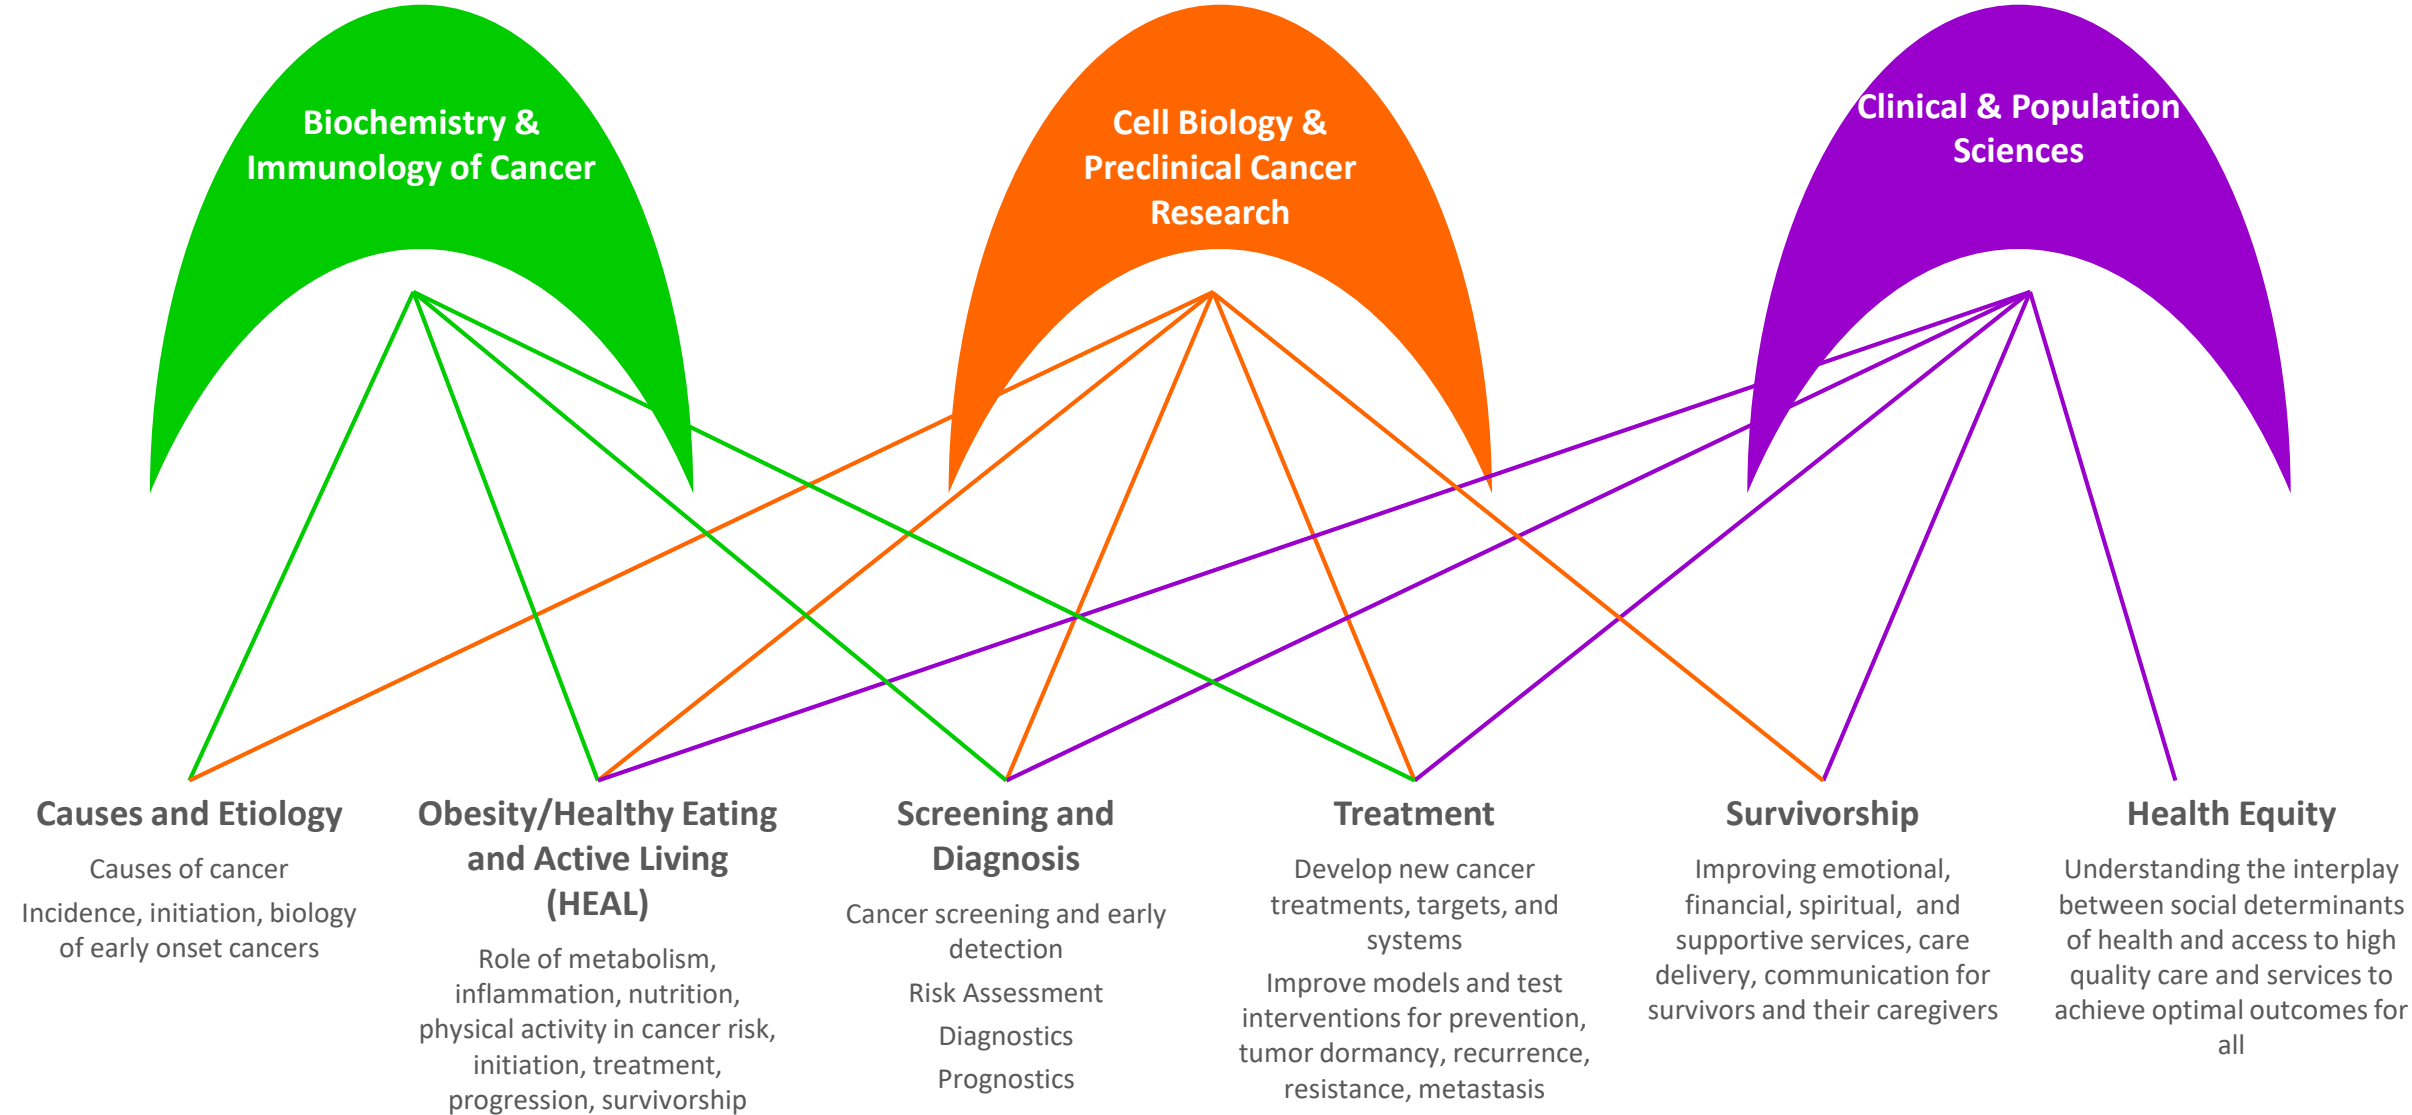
Biochemistry & Immunology of Cancer

Cell Biology & Preclinical Cancer Research

Clinical & Population Sciences

Causes and Etiology

Causes of cancer

Incidence, initiation, biology of early onset cancers

Obesity/Healthy Eating and Active Living (HEAL)

Role of metabolism, inflammation, nutrition, physical activity in cancer risk, initiation, treatment, progression, survivorship

Screening and Diagnosis

Cancer screening and early detection

Risk Assessment

Diagnostics

Prognostics

Treatment

Develop new cancer treatments, targets, and systems

Improve models and test interventions for prevention, tumor dormancy, recurrence, resistance, metastasis

Survivorship

Improving emotional, financial, spiritual, and supportive services, care delivery, communication for survivors and their caregivers

Health Equity

Understanding the interplay between social determinants of health and access to high quality care and services to achieve optimal outcomes for all